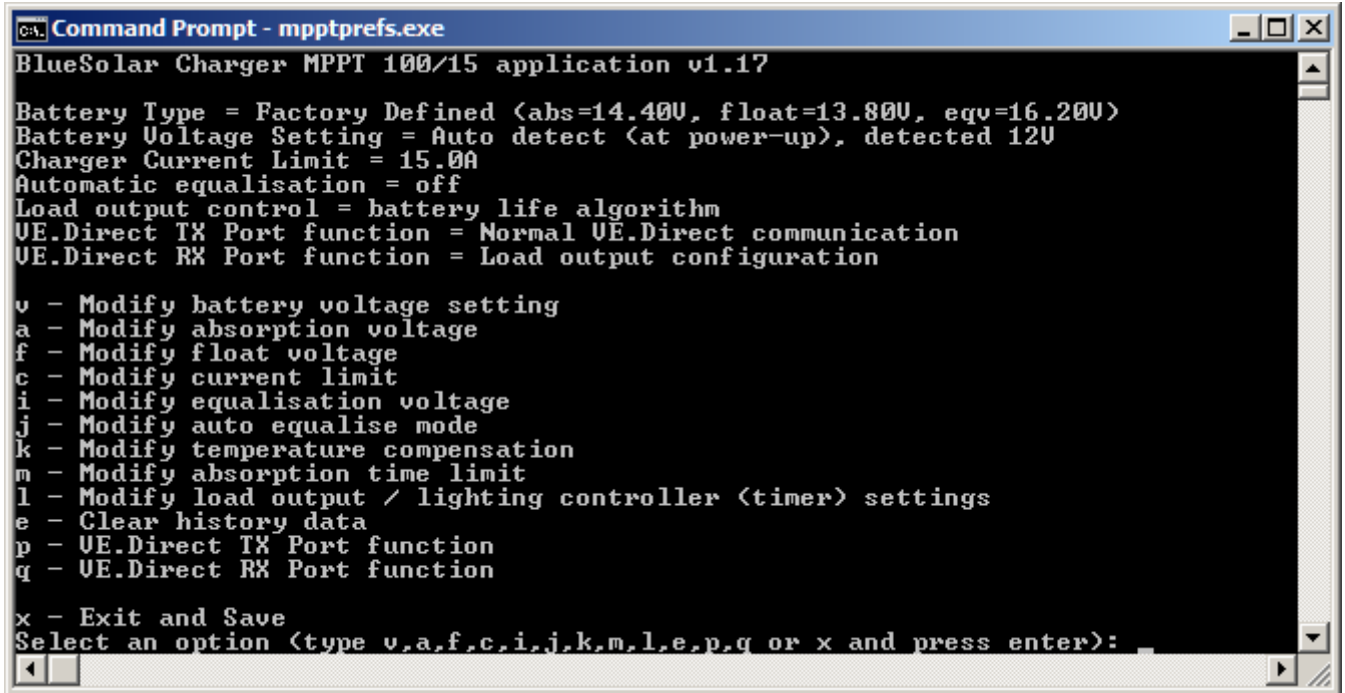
Command Prompt - mpptprefs.exe

BlueSolar Charger MPPT 100/15 application v1.17

Battery Type = Factory Defined (abs=14.40V, float=13.80V, eqv=16.20V)
Battery Voltage Setting = Auto detect (at power-up), detected 12V
Charger Current Limit = 15.0A
Automatic equalisation = off
Load output control = battery life algorithm
VE.Direct TX Port function = Normal VE.Direct communication
VE.Direct RX Port function = Load output configuration

v - Modify battery voltage setting
a - Modify absorption voltage
f - Modify float voltage
c - Modify current limit
i - Modify equalisation voltage
j - Modify auto equalise mode
k - Modify temperature compensation
m - Modify absorption time limit
l - Modify load output / lighting controller (timer) settings
e - Clear history data
p - VE.Direct TX Port function
q - VE.Direct RX Port function

x - Exit and Save
Select an option (type v,a,f,c,i,j,k,m,l,e,p,q or x and press enter): _